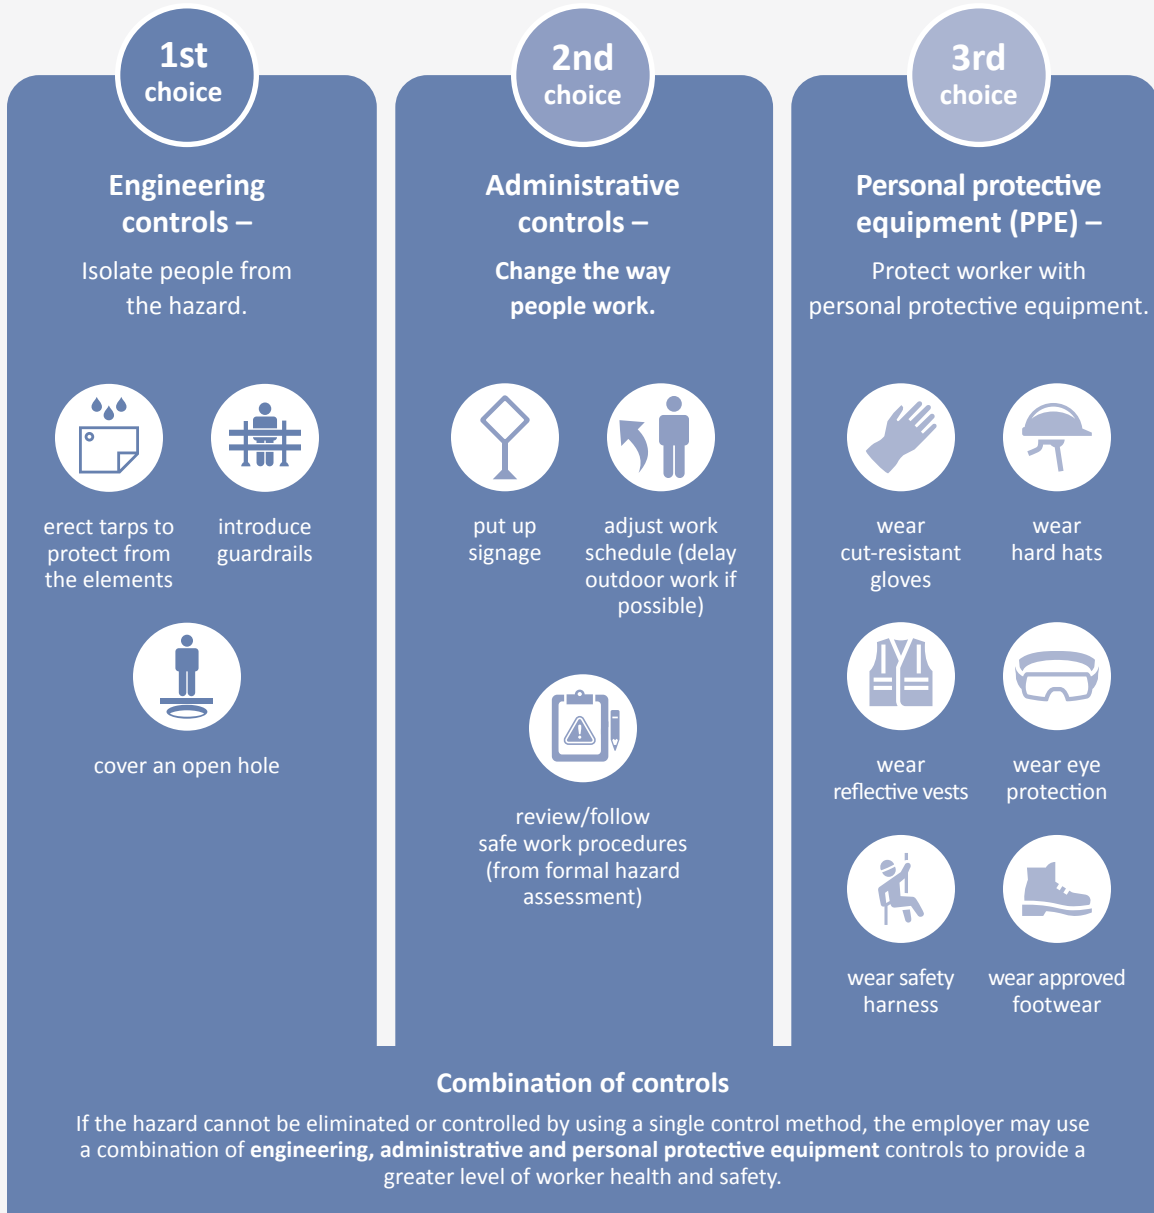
1st choice

Engineering controls –

Isolate people from the hazard.

erect tarps to protect from the elements

introduce guardrails

cover an open hole

2nd choice

Administrative controls –

Change the way people work.

put up signage

adjust work schedule (delay outdoor work if possible)

review/follow safe work procedures (from formal hazard assessment)

3rd choice

Personal protective equipment (PPE) –

Protect worker with personal protective equipment.

wear cut-resistant gloves

wear hard hats

wear reflective vests

wear eye protection

wear safety harness

wear approved footwear

Combination of controls

If the hazard cannot be eliminated or controlled by using a single control method, the employer may use a combination of engineering, administrative and personal protective equipment controls to provide a greater level of worker health and safety.